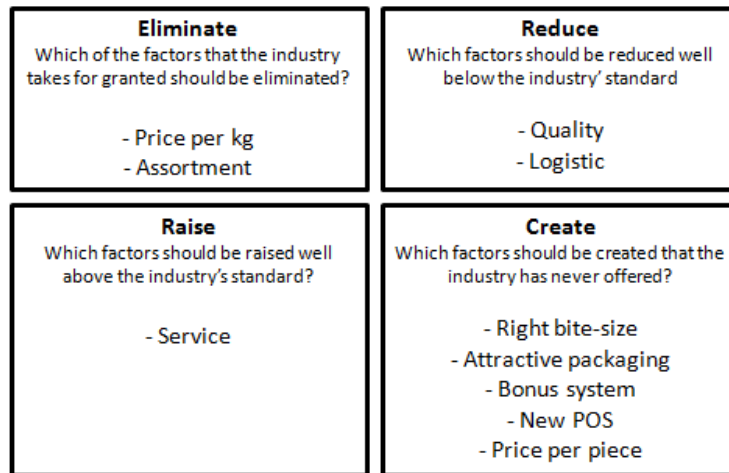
Eliminate
Which of the factors that the industry takes for granted should be eliminated?

- Price per kg
- Assortment

Reduce
Which factors should be reduced well below the industry' standard

- Quality
- Logistic

Raise
Which factors should be raised well above the industry's standard?

- Service

Create
Which factors should be created that the industry has never offered?

- Right bite-size
- Attractive packaging
- Bonus system
- New POS
- Price per piece